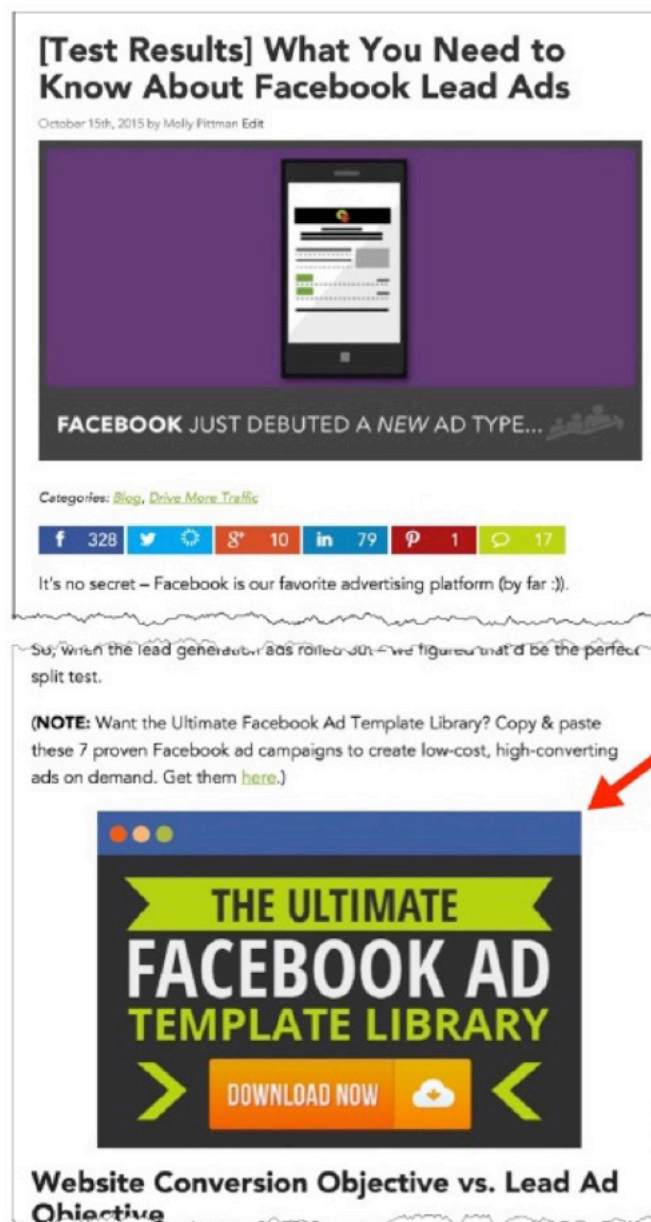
[Test Results] What You Need to Know About Facebook Lead Ads

October 15th, 2015 by Molly Pittman Edit

FACEBOOK JUST DEBUTED A NEW AD TYPE...

Categories: Blog, Drive More Traffic

328 10 79 1 17

It's no secret – Facebook is our favorite advertising platform (by far :)).

So, when the lead generation ads rolled out – we figured that'd be the perfect split test.

(NOTE: Want the Ultimate Facebook Ad Template Library? Copy & paste these 7 proven Facebook ad campaigns to create low-cost, high-converting ads on demand. Get them here.)

THE ULTIMATE
FACEBOOK AD
TEMPLATE LIBRARY
DOWNLOAD NOW

Website Conversion Objective vs. Lead Ad Objective